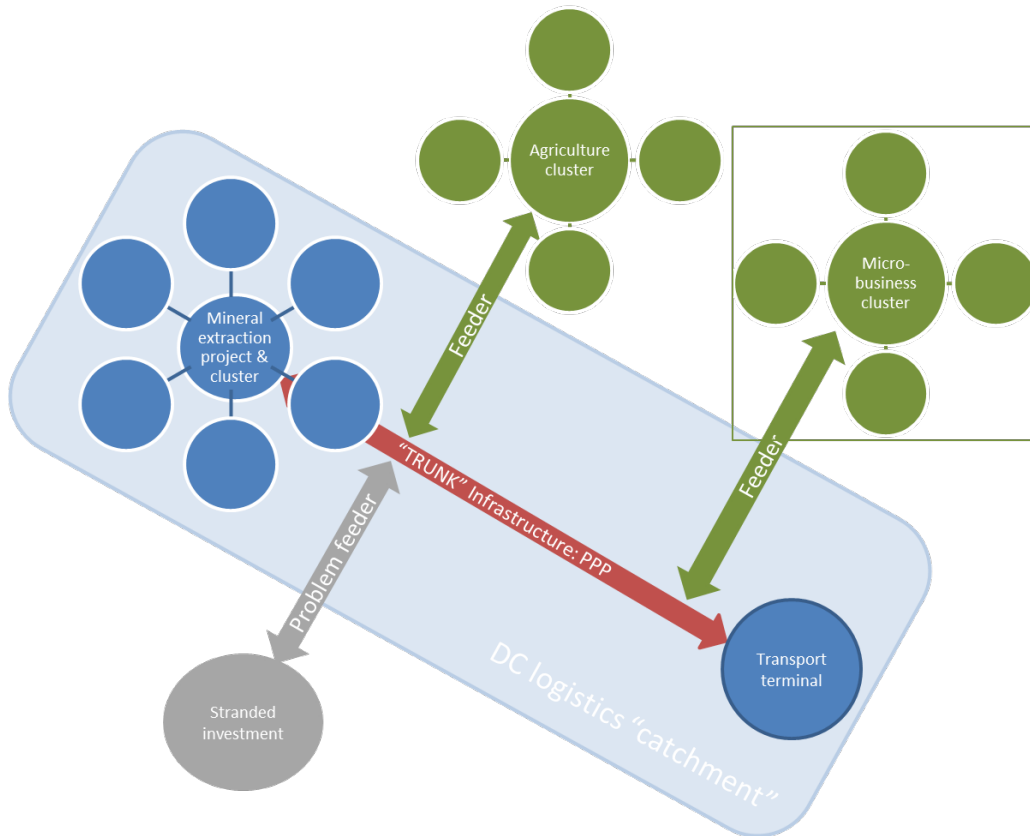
Agriculture cluster

Micro-business cluster

Mineral extraction project & cluster

Feeder

Feeder

"TRUNK" Infrastructure: PPP

Problem feeder

Stranded investment

Transport terminal

DC logistics "catchment"